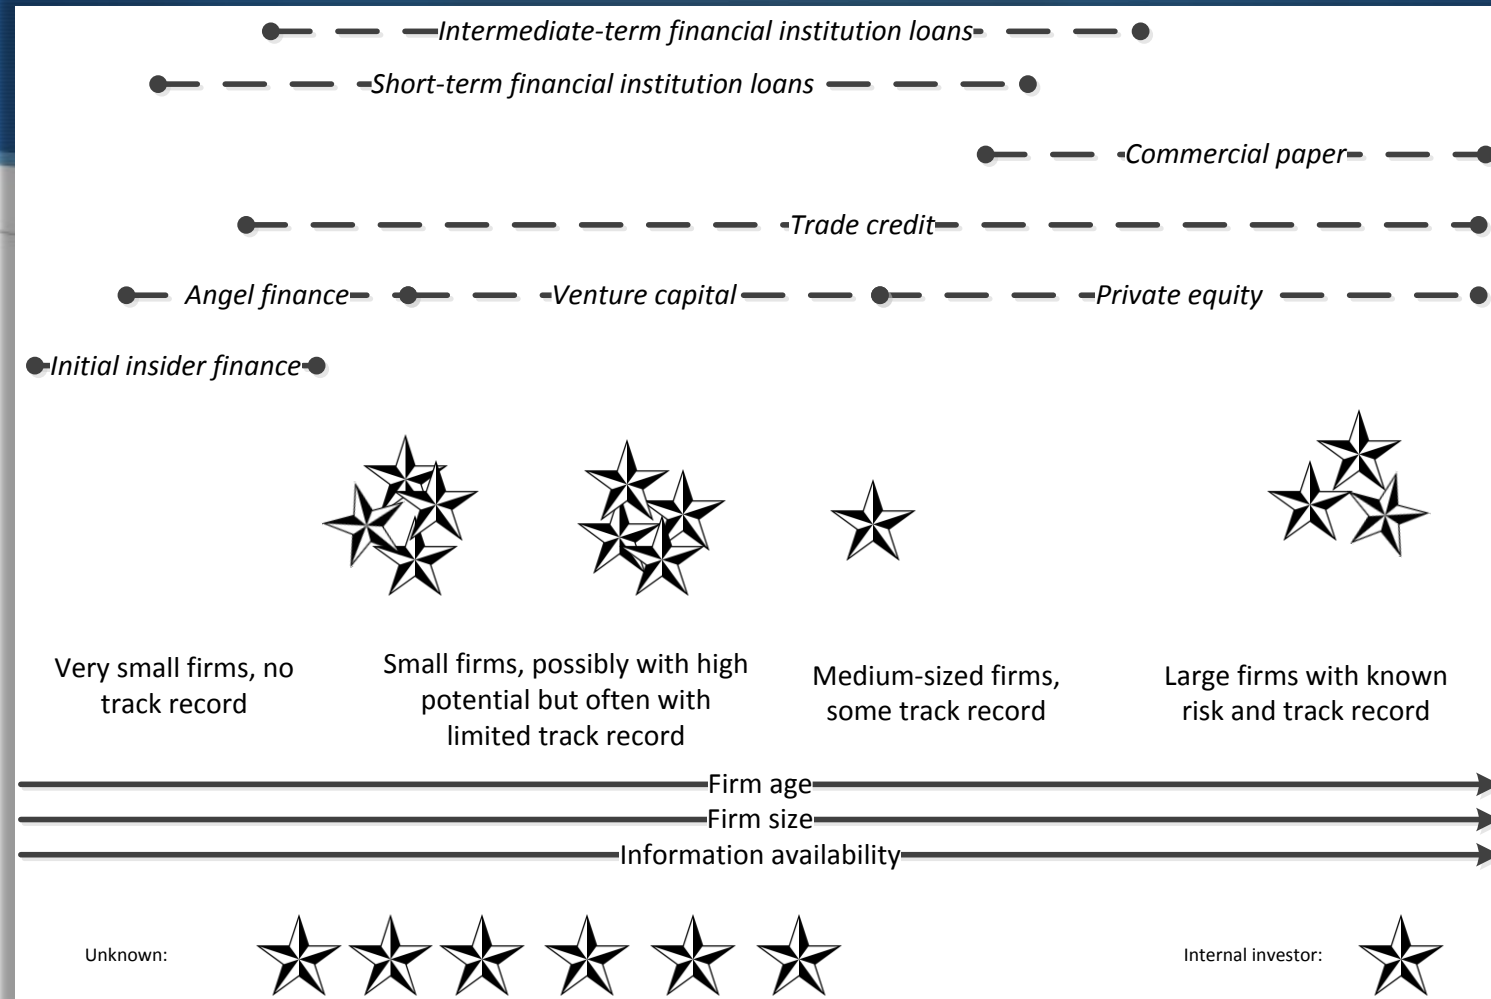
Intermediate-term financial institution loans

Short-term financial institution loans

Commercial paper

Trade credit

Angel finance

Venture capital

Private equity

Initial insider finance

Very small firms, no track record

Small firms, possibly with high potential but often with limited track record

Medium-sized firms, some track record

Large firms with known risk and track record

Firm age

Firm size

Information availability

Unknown:

Internal investor: